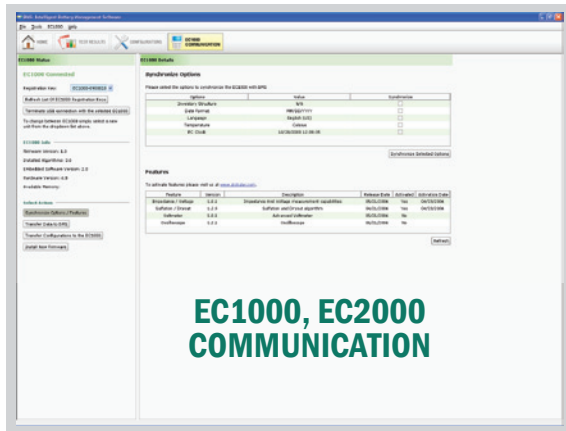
IBMS - Intelligent Battery Management Software

File Tools EC1000 Help

HOME TEST RESULTS CONFIGURATIONS EC1000 COMMUNICATION

EC1000 Status

EC1000 Connected

Registration Key: EC1000-040810

Refresh List Of EC1000 Registration Keys

Terminate communication with the selected EC1000

To change between EC1000 simply select a new unit from the dropdown list above.

EC1000 Info

Firmware Version: 1.0

Installed Algorithms: 3.0

Embedded Software Version: 1.3

Hardware Version: 4.0

Available Memory:

Select Action

Synchronize Options / Features

Transfer Data to IBMS

Transfer Configuration to the EC1000

Install New Firmware

EC1000 Details

Synchronize Options

Please select the options to synchronize the EC1000 with IBMS

| Options | Value | Synchronize |
|---|---|---|
| Inventory Structure | N/A | |
| Date Format | MM/DD/YYYY | |
| Language | English (US) | |
| Temperature | Celsius | |
| EC Clock | 10/20/2009 12:06:05 | |

Synchronize Selected Options

Features

To activate features please visit us at www.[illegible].com.

| Feature | Version | Description | Release Date | Activated | Activation Date |
|---|---|---|---|---|---|
| Broadband / Voltage | 1.2.1 | Broadband Unit Voltage measurement capabilities | 05/31/2006 | Yes | 04/23/2006 |
| Sulfation / Dinout | 1.2.1 | Sulfation and Dinout algorithm | 05/31/2006 | Yes | 04/23/2006 |
| Voltmeter | 1.2.1 | Advanced Voltmeter | 05/31/2006 | No | |
| Oscilloscope | 1.2.1 | Oscilloscope | 05/31/2006 | No | |

Refresh

EC1000, EC2000 COMMUNICATION